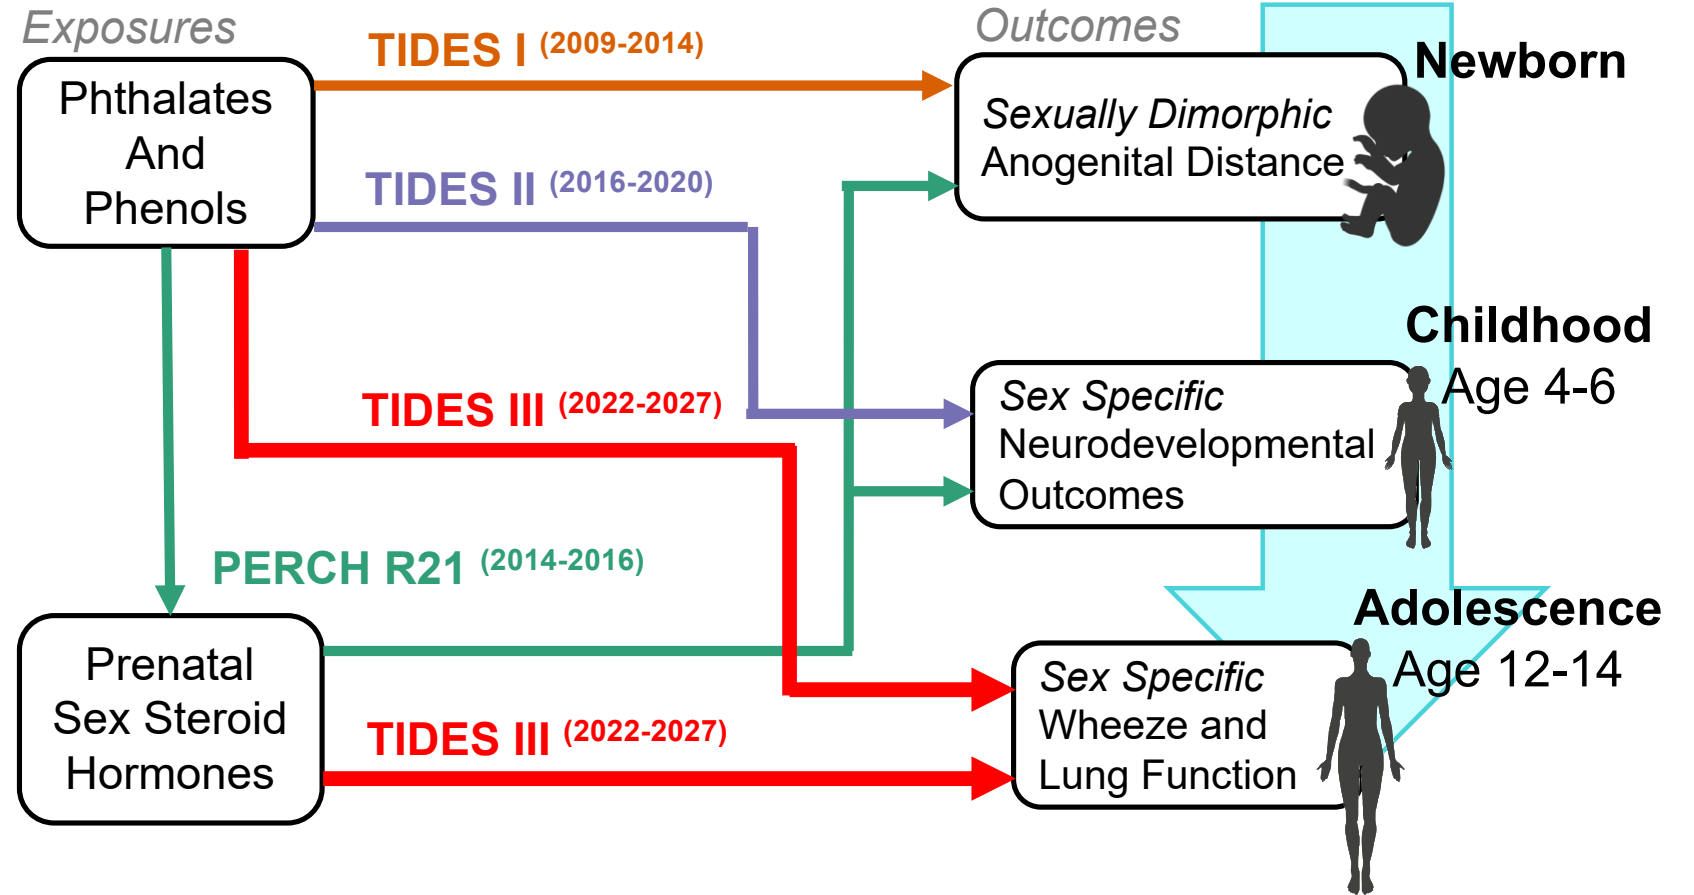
Exposures

Outcomes

TIDES I (2009-2014)

Phthalates And Phenols

Newborn

Sexually Dimorphic Anogenital Distance

TIDES II (2016-2020)

Childhood Age 4-6

TIDES III (2022-2027)

Sex Specific Neurodevelopmental Outcomes

PERCH R21 (2014-2016)

Adolescence Age 12-14

Prenatal Sex Steroid Hormones

Sex Specific Wheeze and Lung Function

TIDES III (2022-2027)